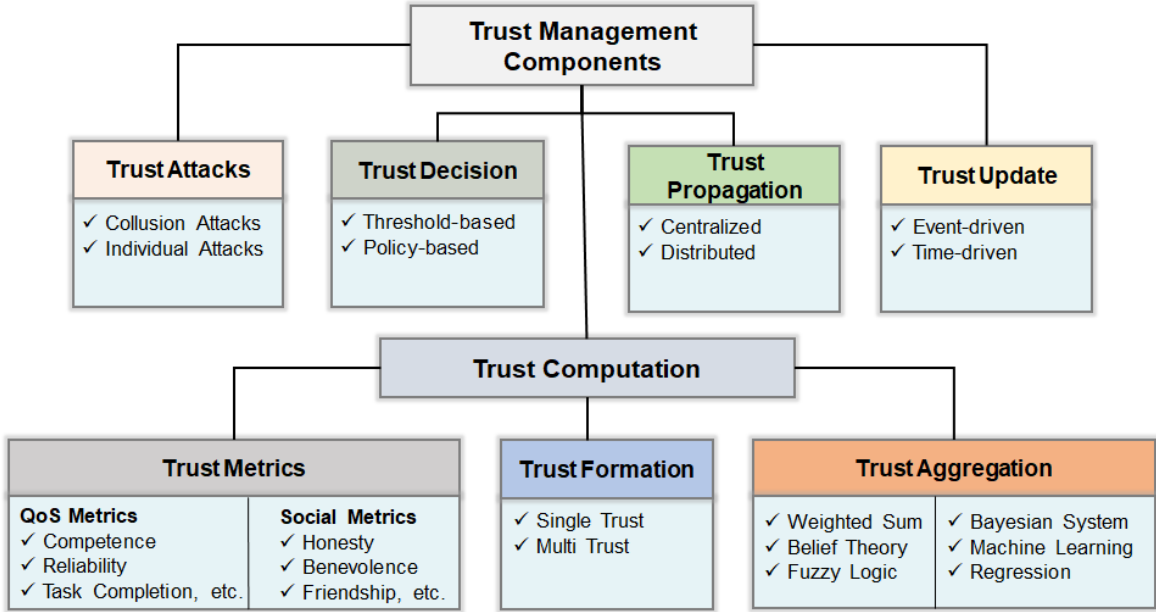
Trust Management Components

Trust Attacks
✓ Collusion Attacks
✓ Individual Attacks

Trust Decision
✓ Threshold-based
✓ Policy-based

Trust Propagation
✓ Centralized
✓ Distributed

Trust Update
✓ Event-driven
✓ Time-driven

Trust Computation

Trust Metrics
QoS Metrics
✓ Competence
✓ Reliability
✓ Task Completion, etc.

Social Metrics
✓ Honesty
✓ Benevolence
✓ Friendship, etc.

Trust Formation
✓ Single Trust
✓ Multi Trust

Trust Aggregation
✓ Weighted Sum
✓ Belief Theory
✓ Fuzzy Logic

✓ Bayesian System
✓ Machine Learning
✓ Regression